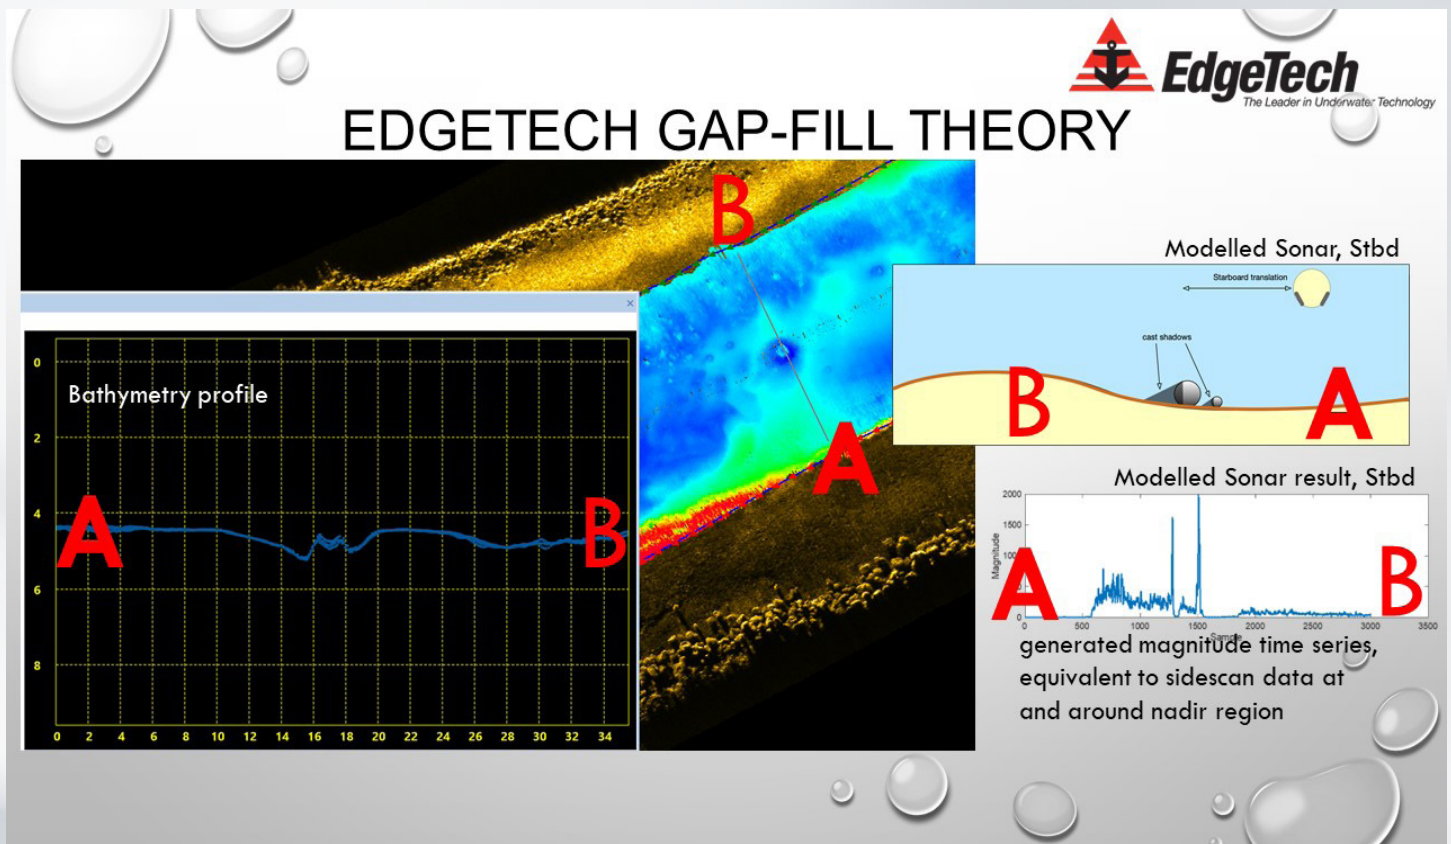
EdgeTech
The Leader in Underwater Technology

EDGETECH GAP-FILL THEORY

B

A

Bathymetry profile

0
2
4
6
8

A

B

0 2 4 6 8 10 12 14 16 18 20 22 24 26 28 30 32 34

Modelled Sonar, Stbd

Starboard translation

cast shadows

B

A

Modelled Sonar result, Stbd

2000
1500
100
0

Magnitude

A

B

0 500 1000 1500 2000 2500 3000 3500

Sample

generated magnitude time series, equivalent to sidescan data at and around nadir region